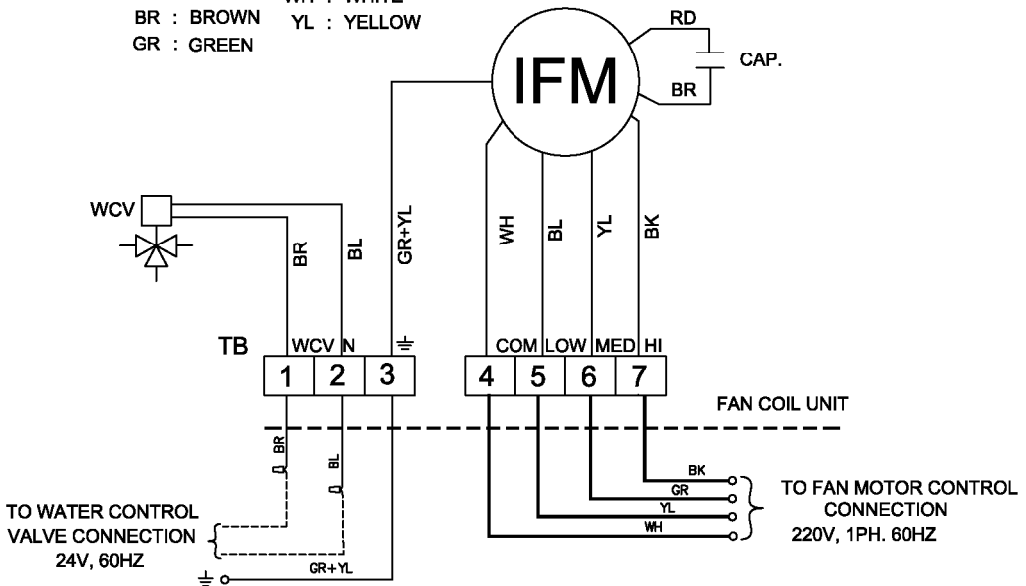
WH : WHITE
BR : BROWN
YL : YELLOW
GR : GREEN

IFM
RD
CAP.
BR

WCV
BR
BL
GR+YL
WH
BL
YL
BK

TB
WCV
N
COM
LOW
MED
HI
1
2
3
4
5
6
7

FAN COIL UNIT

BR
BL
BK
GR
YL
WH

TO WATER CONTROL VALVE CONNECTION 24V, 60HZ

GR+YL

TO FAN MOTOR CONTROL CONNECTION 220V, 1PH. 60HZ